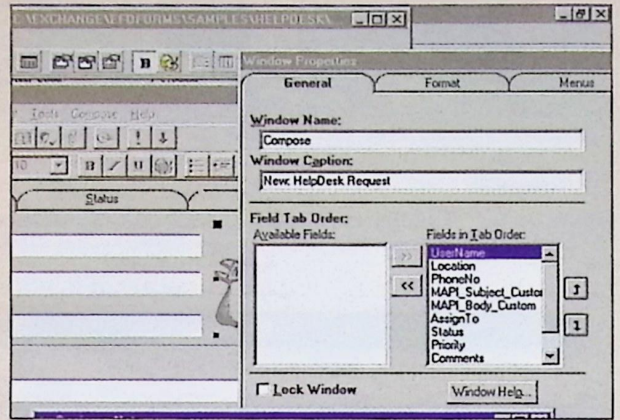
C:\EXCHANGE\EFDFORMS\SAMPLES\HELPDESK\

Tools Compose Help

Status

Window Properties

General

Format

Menus

Window Name:

Compose

Window Caption:

New HelpDesk Request

Field Tab Order:

Available Fields:

Fields in Tab Order:

UserName
Location
PhoneNo
MAPI_Subject_Custom
MAPI_Body_Custom
AssignTo
Status
Priority
Comments

>>

<<

Lock Window

Window Help...